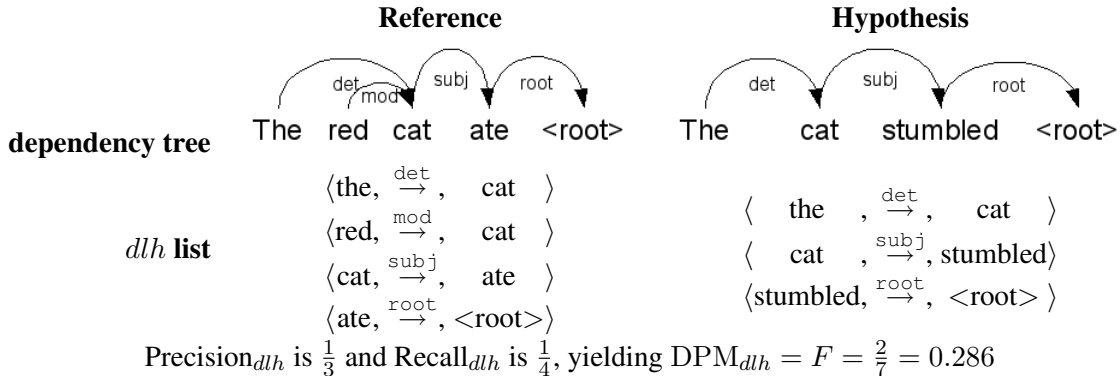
**Reference** **Hypothesis**

det mod subj root det subj root

**dependency tree** The red cat ate <root> The cat stumbled <root>

$dlh$ **list**

$\langle$the, $\stackrel{\texttt{det}}{\rightarrow}$, cat $\rangle$
$\langle$red, $\stackrel{\texttt{mod}}{\rightarrow}$, cat $\rangle$
$\langle$cat, $\stackrel{\texttt{subj}}{\rightarrow}$, ate $\rangle$
$\langle$ate, $\stackrel{\texttt{root}}{\rightarrow}$, <root>$\rangle$

$\langle$ the , $\stackrel{\texttt{det}}{\rightarrow}$, cat $\rangle$
$\langle$ cat , $\stackrel{\texttt{subj}}{\rightarrow}$, stumbled$\rangle$
$\langle$stumbled, $\stackrel{\texttt{root}}{\rightarrow}$, <root> $\rangle$

Precision$_{dlh}$ is $\frac{1}{3}$ and Recall$_{dlh}$ is $\frac{1}{4}$, yielding $\text{DPM}_{dlh} = F = \frac{2}{7} = 0.286$